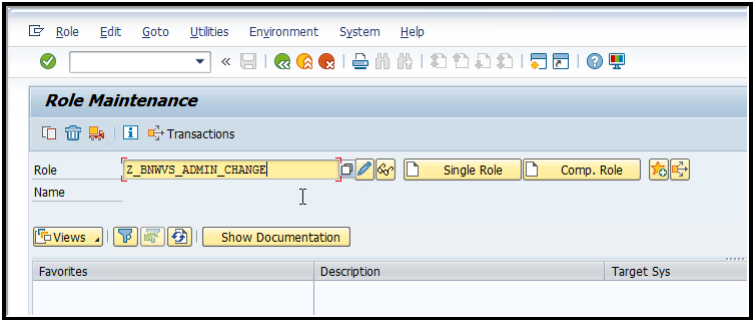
Role Edit Goto Utilities Environment System Help

Role Maintenance

Transactions

Role Z_BNWVS_ADMIN_CHANGE Single Role Comp. Role

Name

Views Show Documentation

| Favorites | Description | Target Sys |
|---|---|---|
| | | |